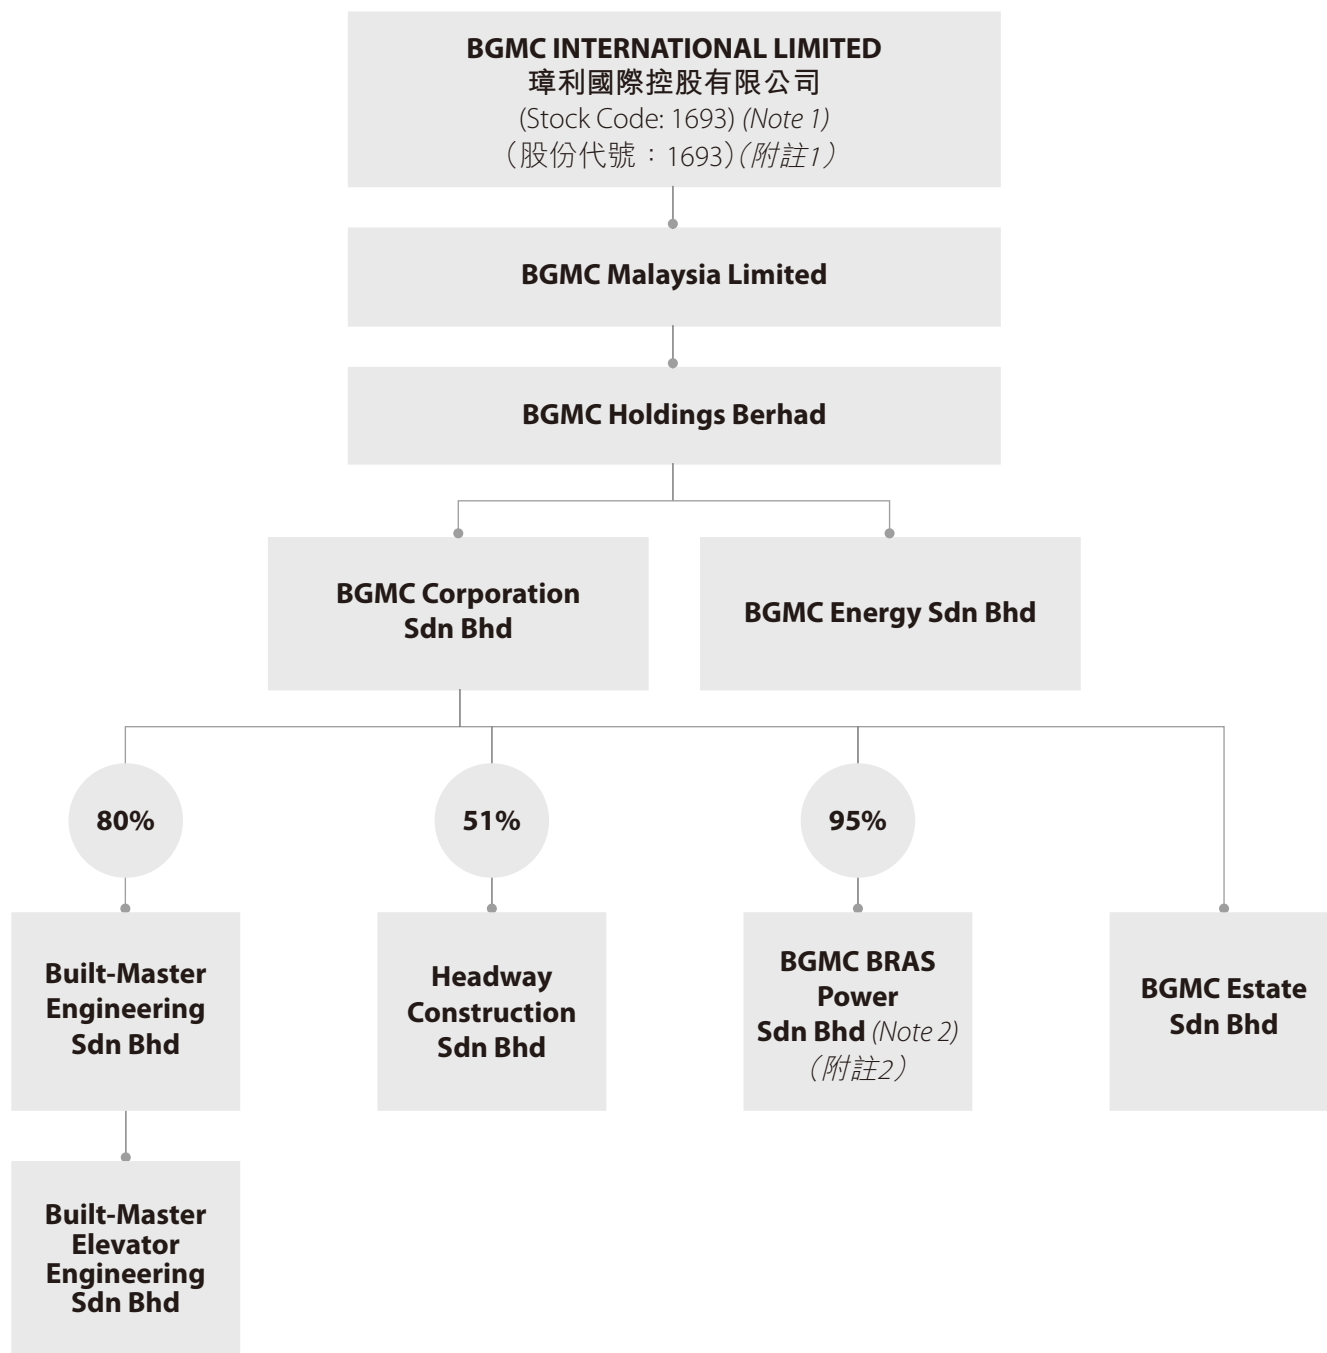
BGMC INTERNATIONAL LIMITED
璋利國際控股有限公司
(Stock Code: 1693) (Note 1)
（股份代號：1693）（附註1）

BGMC Malaysia Limited

BGMC Holdings Berhad

BGMC Corporation Sdn Bhd

BGMC Energy Sdn Bhd

80%

51%

95%

Built-Master Engineering Sdn Bhd

Headway Construction Sdn Bhd

BGMC BRAS Power Sdn Bhd (Note 2)
（附註2）

BGMC Estate Sdn Bhd

Built-Master Elevator Engineering Sdn Bhd